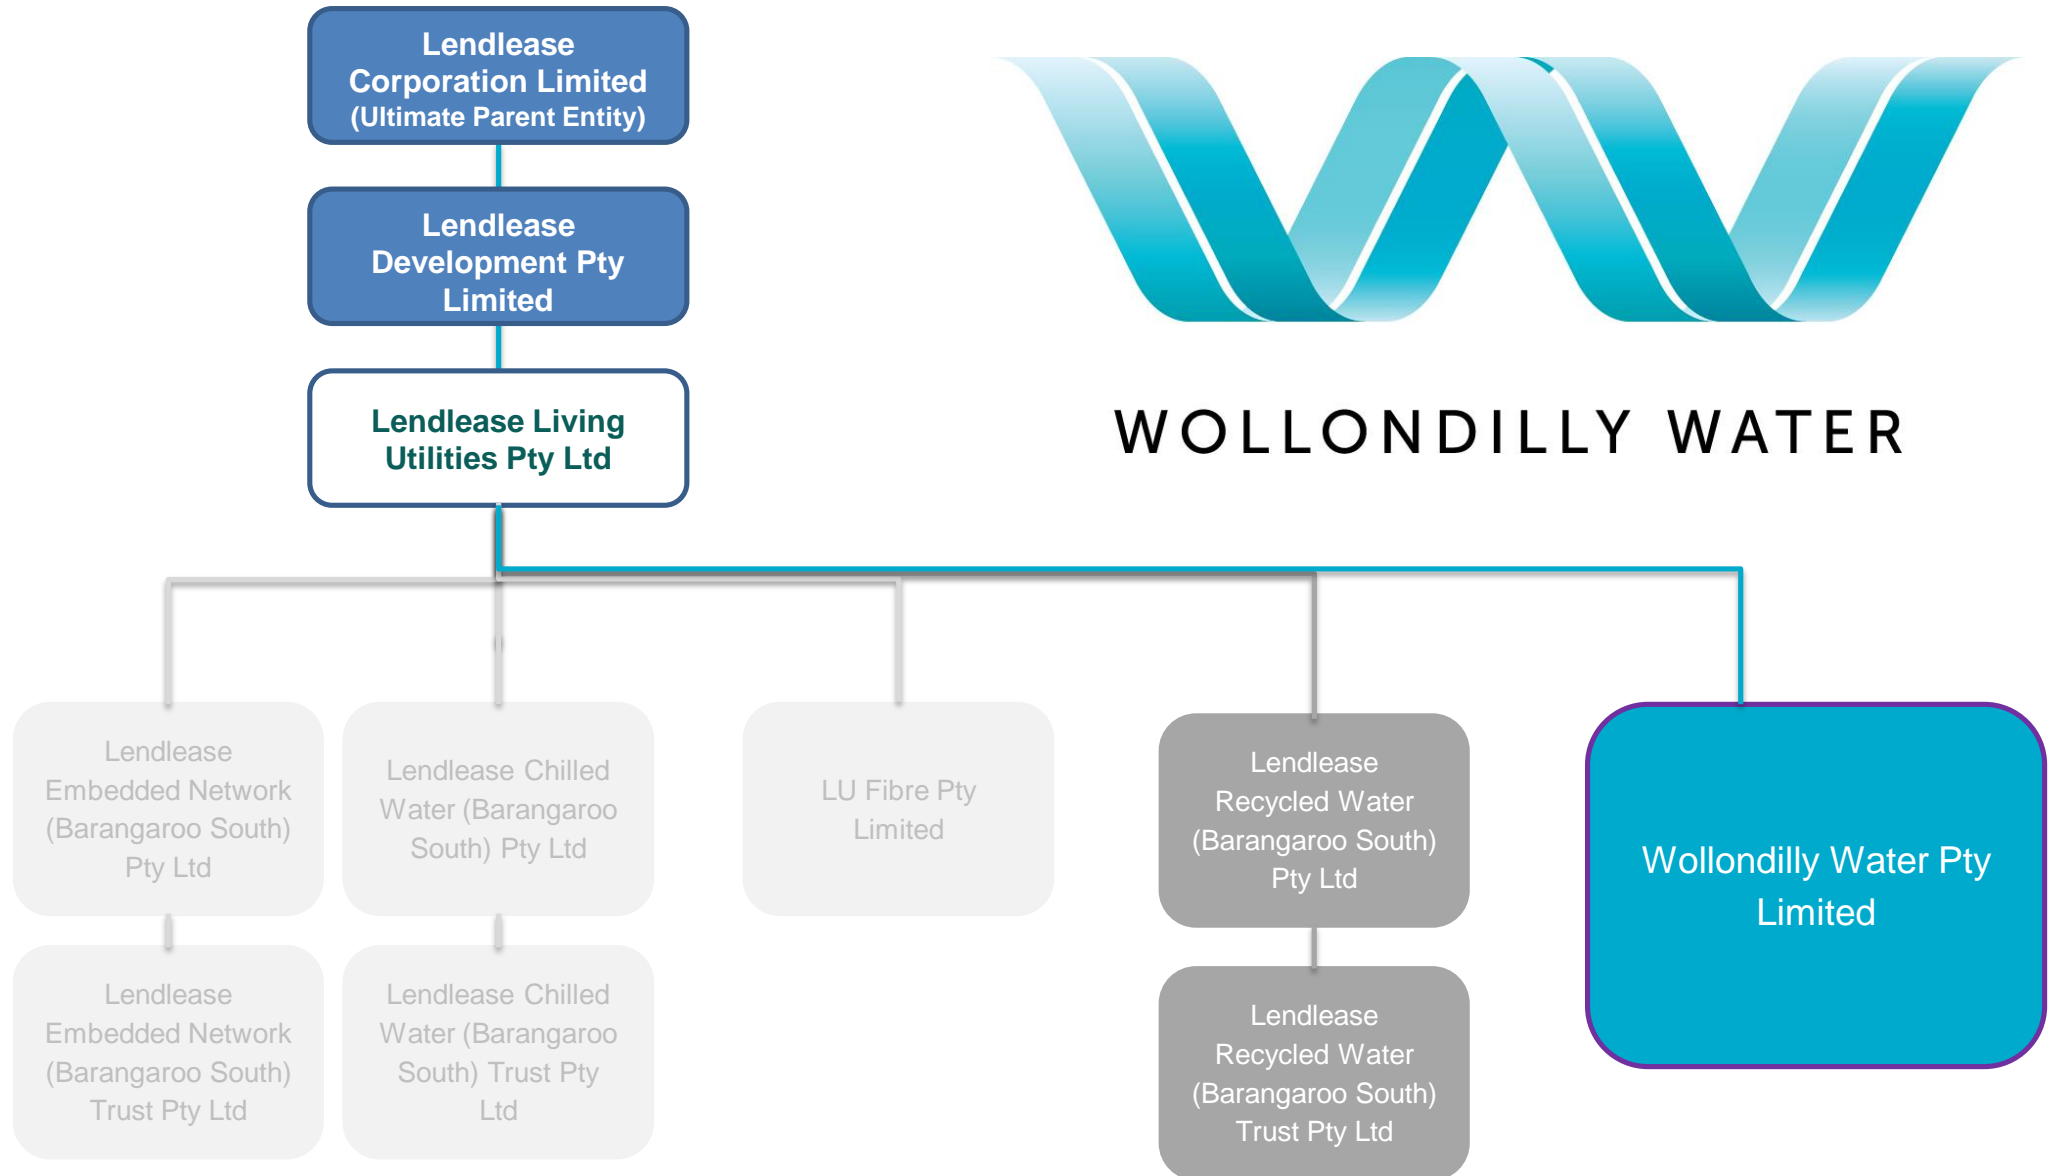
Lendlease Corporation Limited (Ultimate Parent Entity)

Lendlease Development Pty Limited

Lendlease Living Utilities Pty Ltd

WOLLONDILLY WATER

Lendlease Embedded Network (Barangaroo South) Pty Ltd

Lendlease Chilled Water (Barangaroo South) Pty Ltd

LU Fibre Pty Limited

Lendlease Recycled Water (Barangaroo South) Pty Ltd

Wollondilly Water Pty Limited

Lendlease Embedded Network (Barangaroo South) Trust Pty Ltd

Lendlease Chilled Water (Barangaroo South) Trust Pty Ltd

Lendlease Recycled Water (Barangaroo South) Trust Pty Ltd